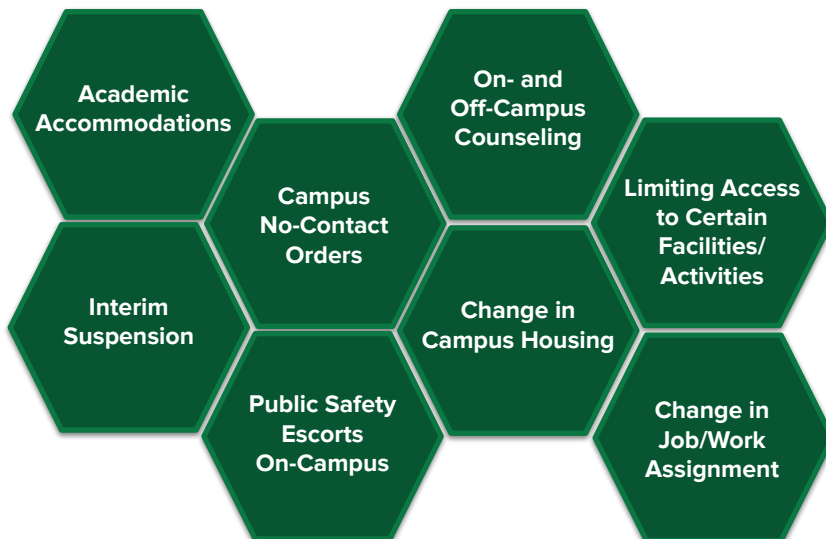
Academic Accommodations

Campus No-Contact Orders

Interim Suspension

Public Safety Escorts On-Campus

On- and Off-Campus Counseling

Change in Campus Housing

Limiting Access to Certain Facilities/ Activities

Change in Job/Work Assignment